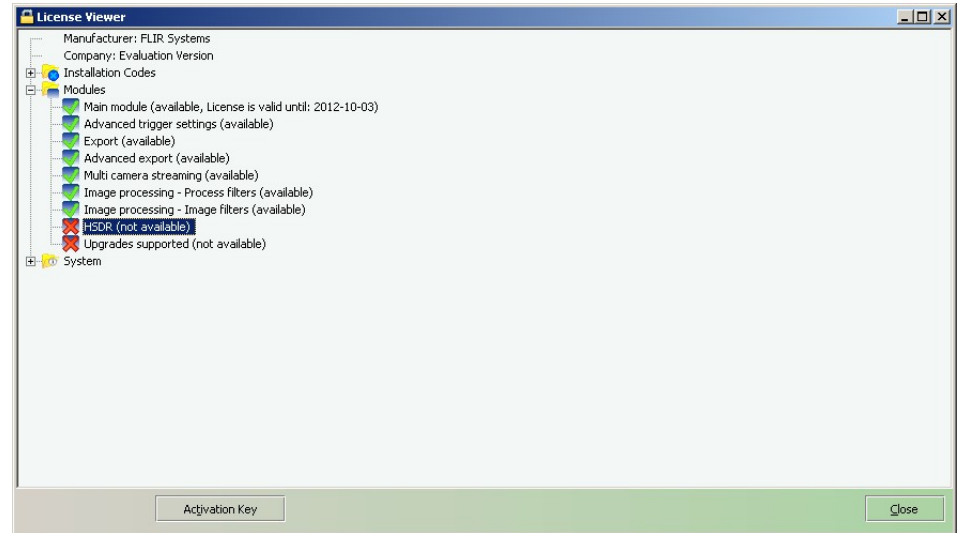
License Viewer

Manufacturer: FLIR Systems
Company: Evaluation Version
Installation Codes
Modules
Main module (available, License is valid until: 2012-10-03)
Advanced trigger settings (available)
Export (available)
Advanced export (available)
Multi camera streaming (available)
Image processing - Process filters (available)
Image processing - Image filters (available)
HSDR (not available)
Upgrades supported (not available)
System

Activation Key
Close